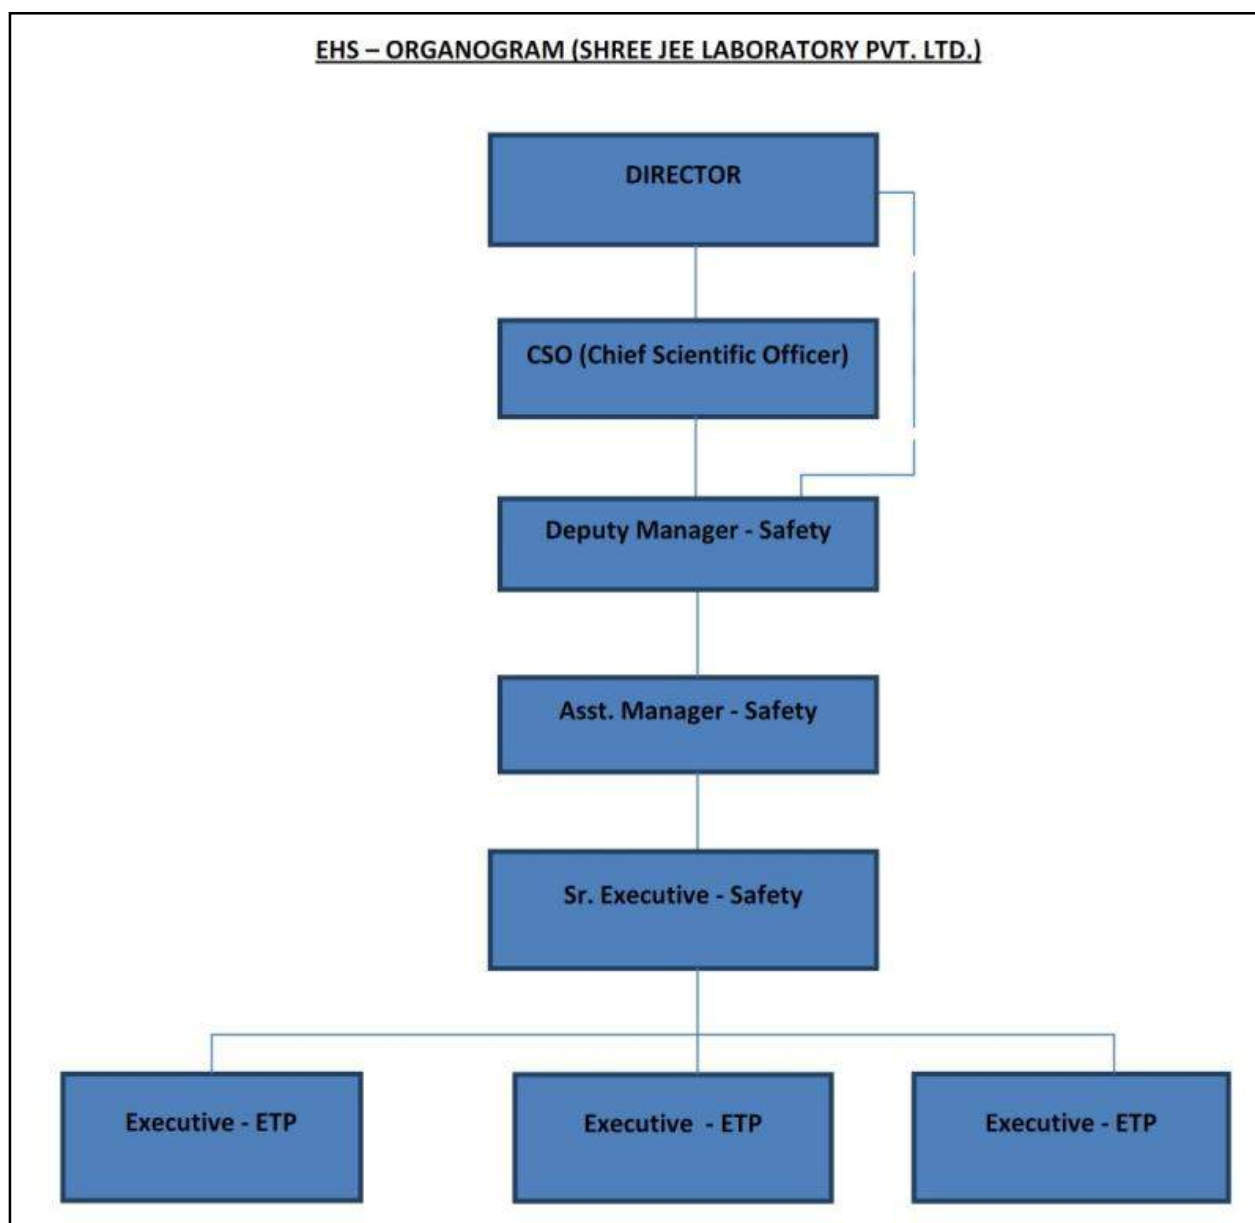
EHS – ORGANOGRAM (SHREE JEE LABORATORY PVT. LTD.)

DIRECTOR

CSO (Chief Scientific Officer)

Deputy Manager - Safety

Asst. Manager - Safety

Sr. Executive - Safety

Executive - ETP

Executive - ETP

Executive - ETP